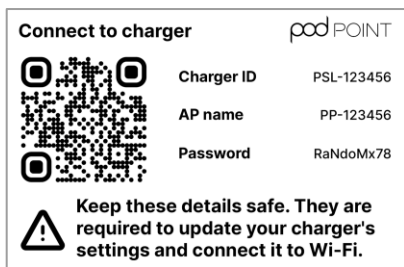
Connect to charger

pod POINT

| Charger ID | PSL-123456 |
|---|---|
| AP name | PP-123456 |
| Password | RaNdoMx78 |

Keep these details safe. They are required to update your charger's settings and connect it to Wi-Fi.